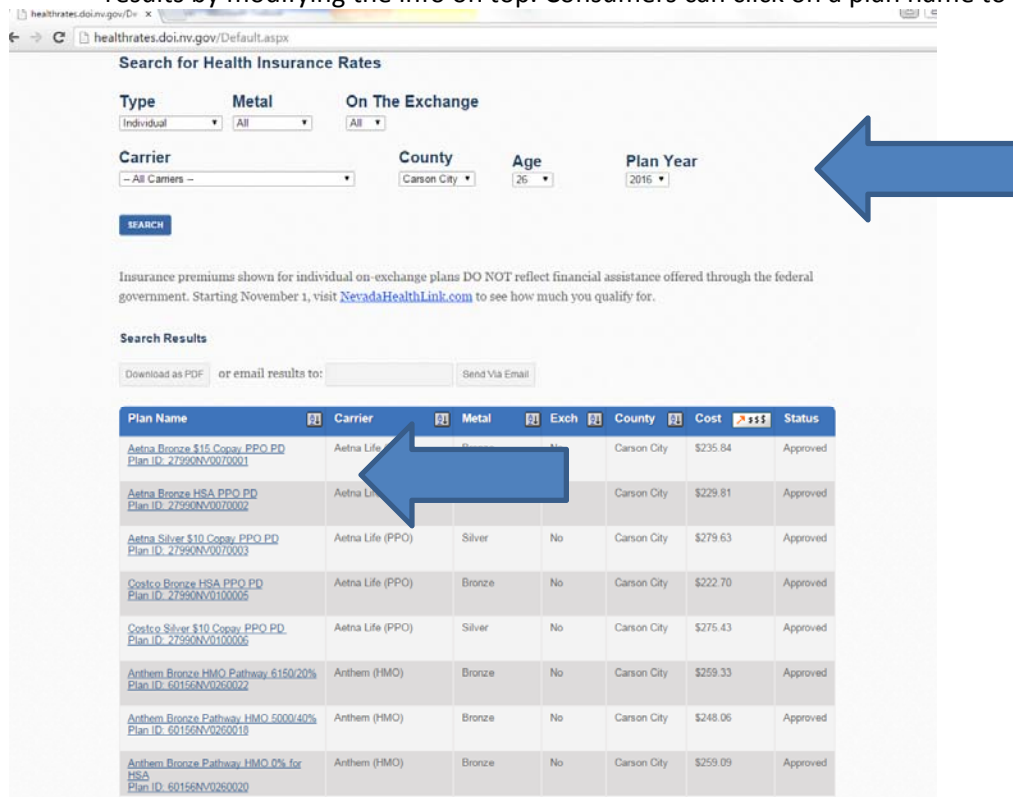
results by modifying the info on top. Consumers can click on a plan name to

healthrates.doi.nv.gov/D

healthrates.doi.nv.gov/Default.aspx

Search for Health Insurance Rates

Type
Individual

Metal
All

On The Exchange
All

Carrier
-- All Carriers --

County
Carson City

Age
26

Plan Year
2016

SEARCH

Insurance premiums shown for individual on-exchange plans DO NOT reflect financial assistance offered through the federal government. Starting November 1, visit NevadaHealthLink.com to see how much you qualify for.

Search Results

Download as PDF or email results to: Send Via Email

| Plan Name | Carrier | Metal | Exch | County | Cost | Status |
|---|---|---|---|---|---|---|
| Aetna Bronze $15 Copay PPO PD Plan ID: 27990NV0070001 | Aetna Life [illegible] | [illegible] | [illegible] | Carson City | $235.84 | Approved |
| Aetna Bronze HSA PPO PD Plan ID: 27990NV0070002 | Aetna Li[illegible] | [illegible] | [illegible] | Carson City | $229.81 | Approved |
| Aetna Silver $10 Copay PPO PD Plan ID: 27990NV0070003 | Aetna Life (PPO) | Silver | No | Carson City | $279.63 | Approved |
| Costco Bronze HSA PPO PD Plan ID: 27990NV0100005 | Aetna Life (PPO) | Bronze | No | Carson City | $222.70 | Approved |
| Costco Silver $10 Copay PPO PD Plan ID: 27990NV0100006 | Aetna Life (PPO) | Silver | No | Carson City | $275.43 | Approved |
| Anthem Bronze HMO Pathway 6150/20% Plan ID: 60156NV0260022 | Anthem (HMO) | Bronze | No | Carson City | $259.33 | Approved |
| Anthem Bronze Pathway HMO 5000/40% Plan ID: 60156NV0260018 | Anthem (HMO) | Bronze | No | Carson City | $248.06 | Approved |
| Anthem Bronze Pathway HMO 0% for HSA Plan ID: 60156NV0260020 | Anthem (HMO) | Bronze | No | Carson City | $259.09 | Approved |